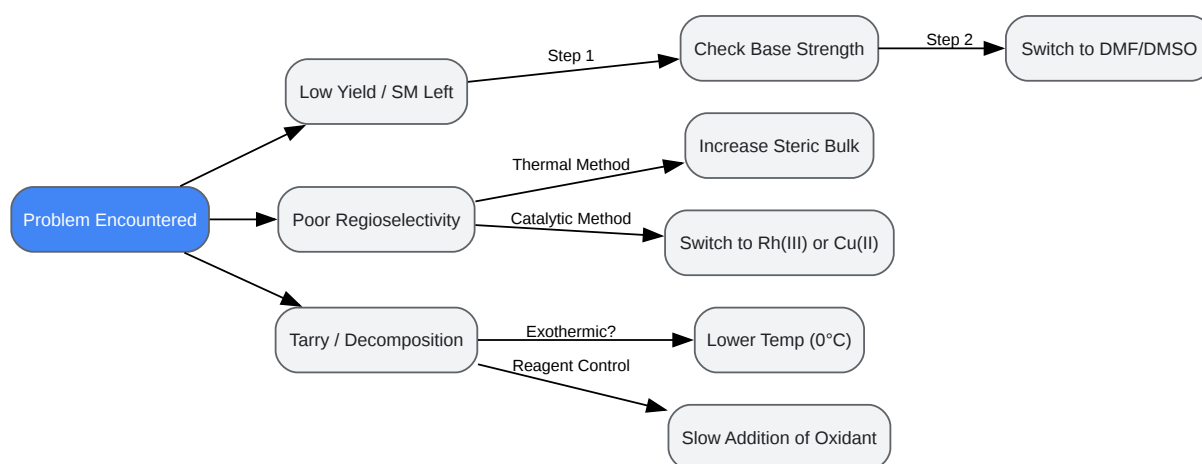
Problem Encountered

Low Yield / SM Left

Step 1

Check Base Strength

Step 2

Switch to DMF/DMSO

Poor Regioselectivity

Thermal Method

Increase Steric Bulk

Catalytic Method

Switch to Rh(III) or Cu(II)

Tarry / Decomposition

Exothermic?

Lower Temp (0°C)

Reagent Control

Slow Addition of Oxidant